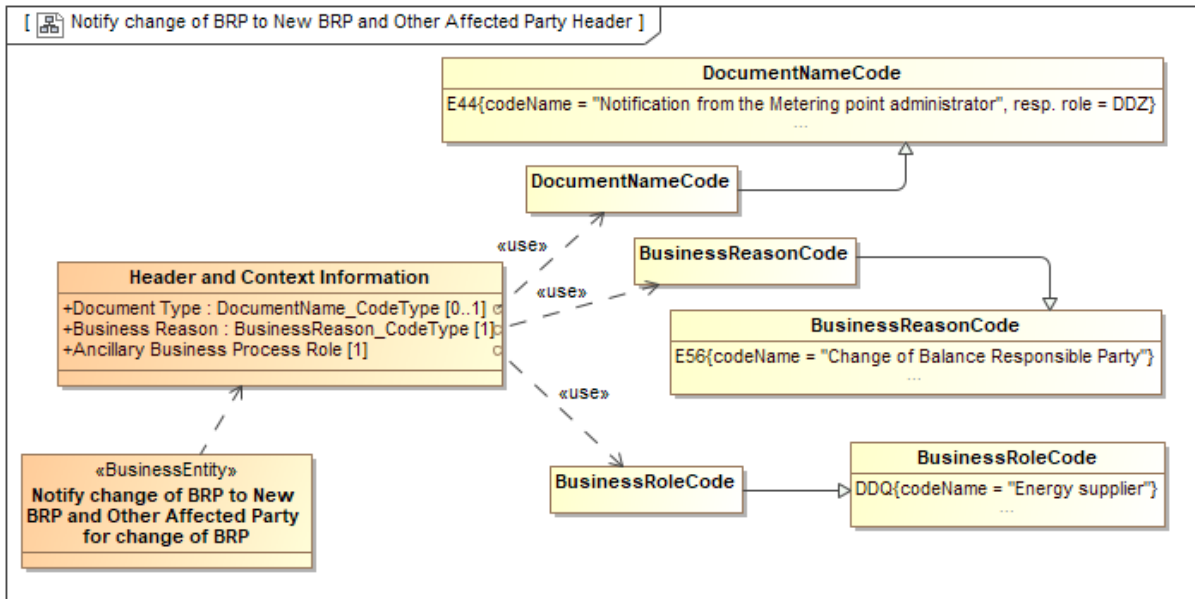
[ Notify change of BRP to New BRP and Other Affected Party Header ]

DocumentNameCode

E44{codeName = "Notification from the Metering point administrator", resp. role = DDZ}
...

DocumentNameCode

«use»

BusinessReasonCode

Header and Context Information

+Document Type : DocumentName_CodeType [0..1]
+Business Reason : BusinessReason_CodeType [1]
+Ancillary Business Process Role [1]

«use»

BusinessReasonCode

E56{codeName = "Change of Balance Responsible Party"}
...

«use»

«BusinessEntity»
Notify change of BRP to New BRP and Other Affected Party for change of BRP

BusinessRoleCode

BusinessRoleCode

DDQ{codeName = "Energy supplier"}
...